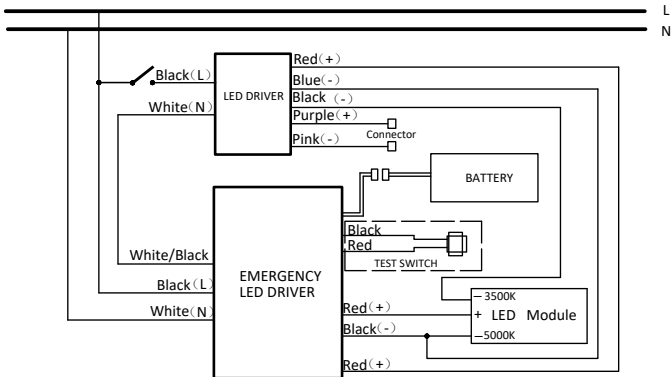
L
N
Black（L）
LED DRIVER
White（N）
Red（+）
Blue（-）
Black （-）
Purple（+）
Connector
Pink（-）
BATTERY
Black
Red
TEST SWITCH
White/Black
Black（L）
White（N）
EMERGENCY LED DRIVER
Red（+）
Black（-）
Red（+）
3500K
+ LED Module
5000K